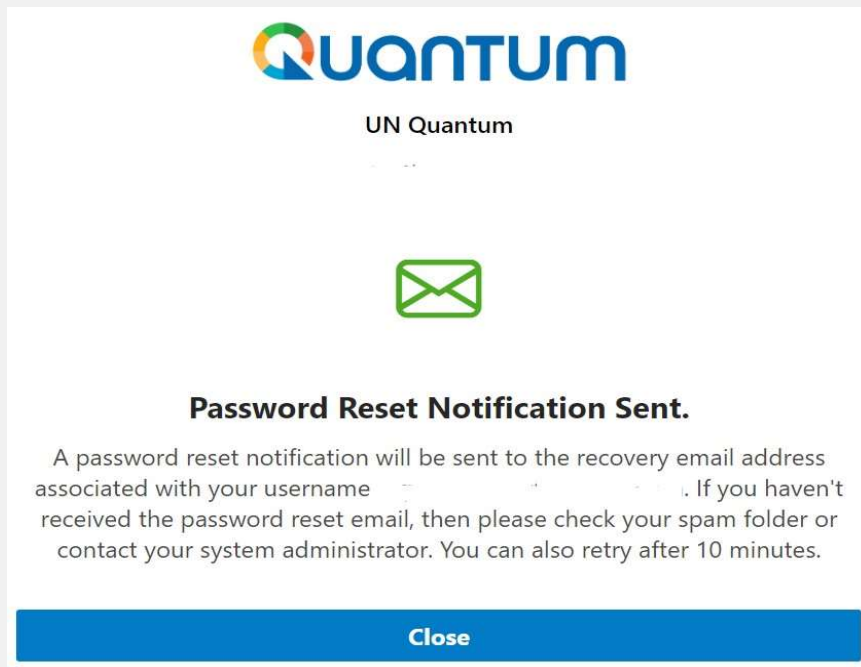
QUANTUM

UN Quantum

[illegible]

Password Reset Notification Sent.

A password reset notification will be sent to the recovery email address associated with your username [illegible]. If you haven't received the password reset email, then please check your spam folder or contact your system administrator. You can also retry after 10 minutes.

Close